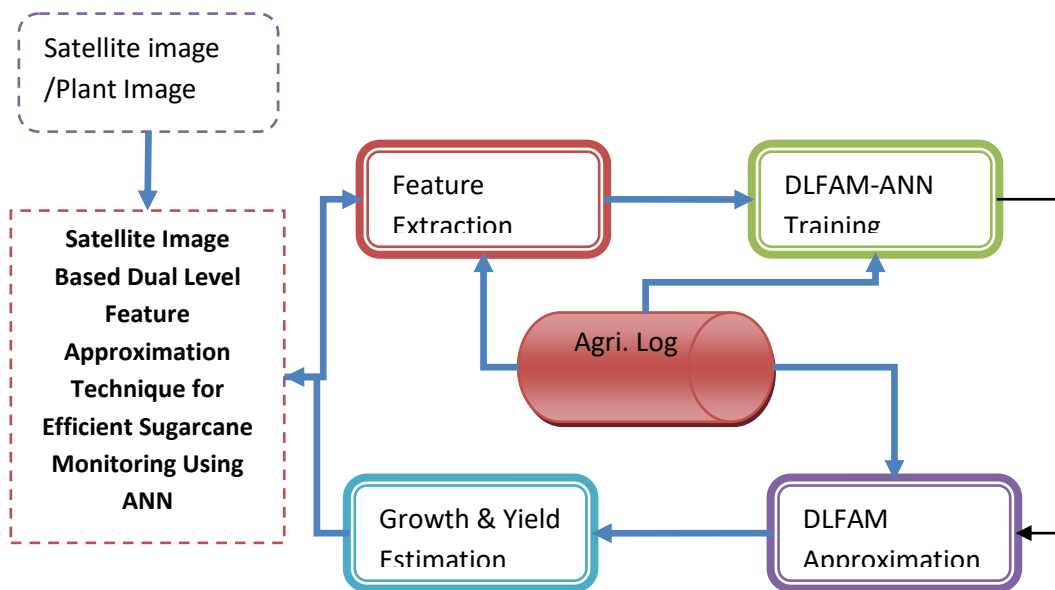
Satellite image /Plant Image

Satellite Image Based Dual Level Feature Approximation Technique for Efficient Sugarcane Monitoring Using ANN

Feature Extraction

DLFAM-ANN Training

Agri. Log

Growth & Yield Estimation

DLFAM Approximation